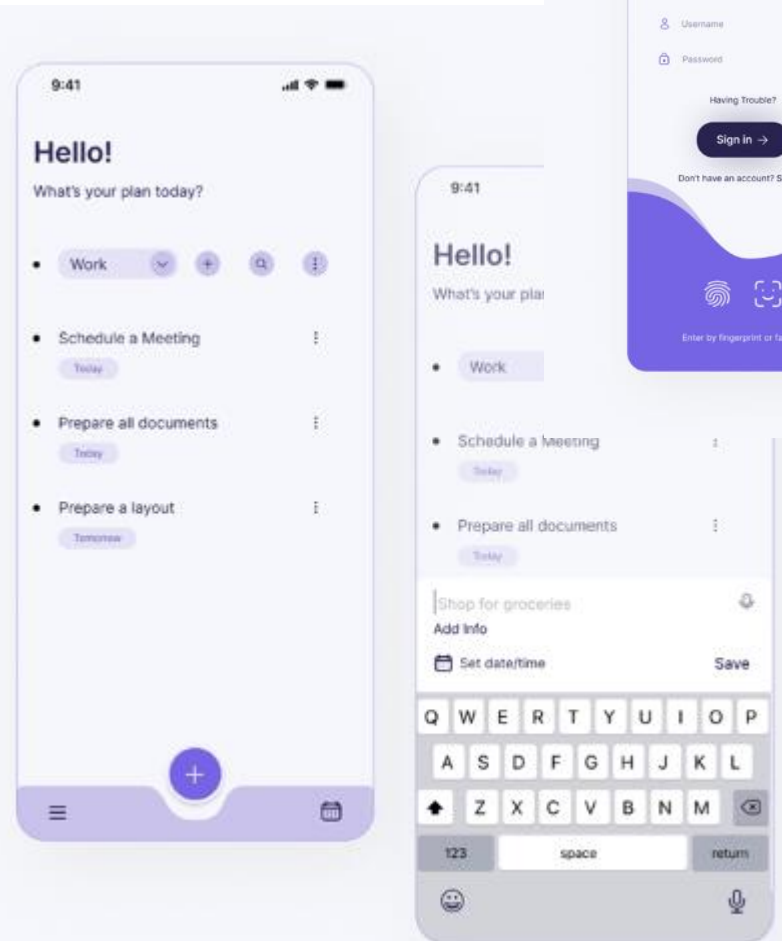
Username
Password
Having Trouble?
Sign in →
Don't have an account? S
Enter by fingerprint or fa

9:41

Hello!
What's your plan today?

Work

Schedule a Meeting
Today

Prepare all documents
Today

Prepare a layout
Tomorrow

+

9:41

Hello!
What's your pla

Work

Schedule a Meeting
Today

Prepare all documents
Today

Shop for groceries
Add Info
Set date/time
Save

Q W E R T Y U I O P
A S D F G H J K L
Z X C V B N M
123 space return